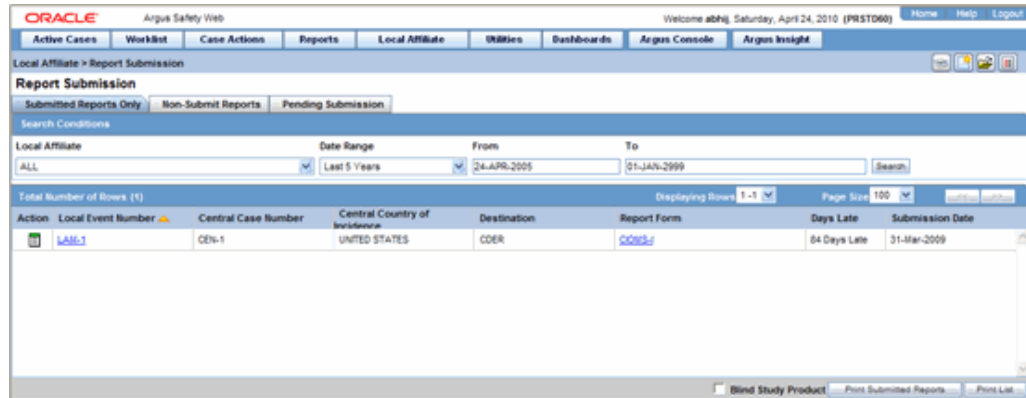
ORACLE Argus Safety Web

Welcome abhij, Saturday, April 24, 2010 (PRSTD60) Home Help Logout

Active Cases Worklist Case Actions Reports Local Affiliate Utilities Dashboards Argus Console Argus Insight

Local Affiliate > Report Submission

Report Submission

Submitted Reports Only Non-Submit Reports Pending Submission

Search Conditions

Local Affiliate: ALL
Date Range: Last 5 Years
From: 24-APR-2005
To: 01-JAN-2999
Search

Total Number of Rows (1)

Displaying Rows 1-1 Page Size 100

| Action | Local Event Number | Central Case Number | Central Country of Incidence | Destination | Report Form | Days Late | Submission Date |
|---|---|---|---|---|---|---|---|
| | LAM-1 | CEN-1 | UNITED STATES | CDER | CIOMS-I | 84 Days Late | 31-Mar-2009 |

Blind Study Product Print Submitted Reports Print List